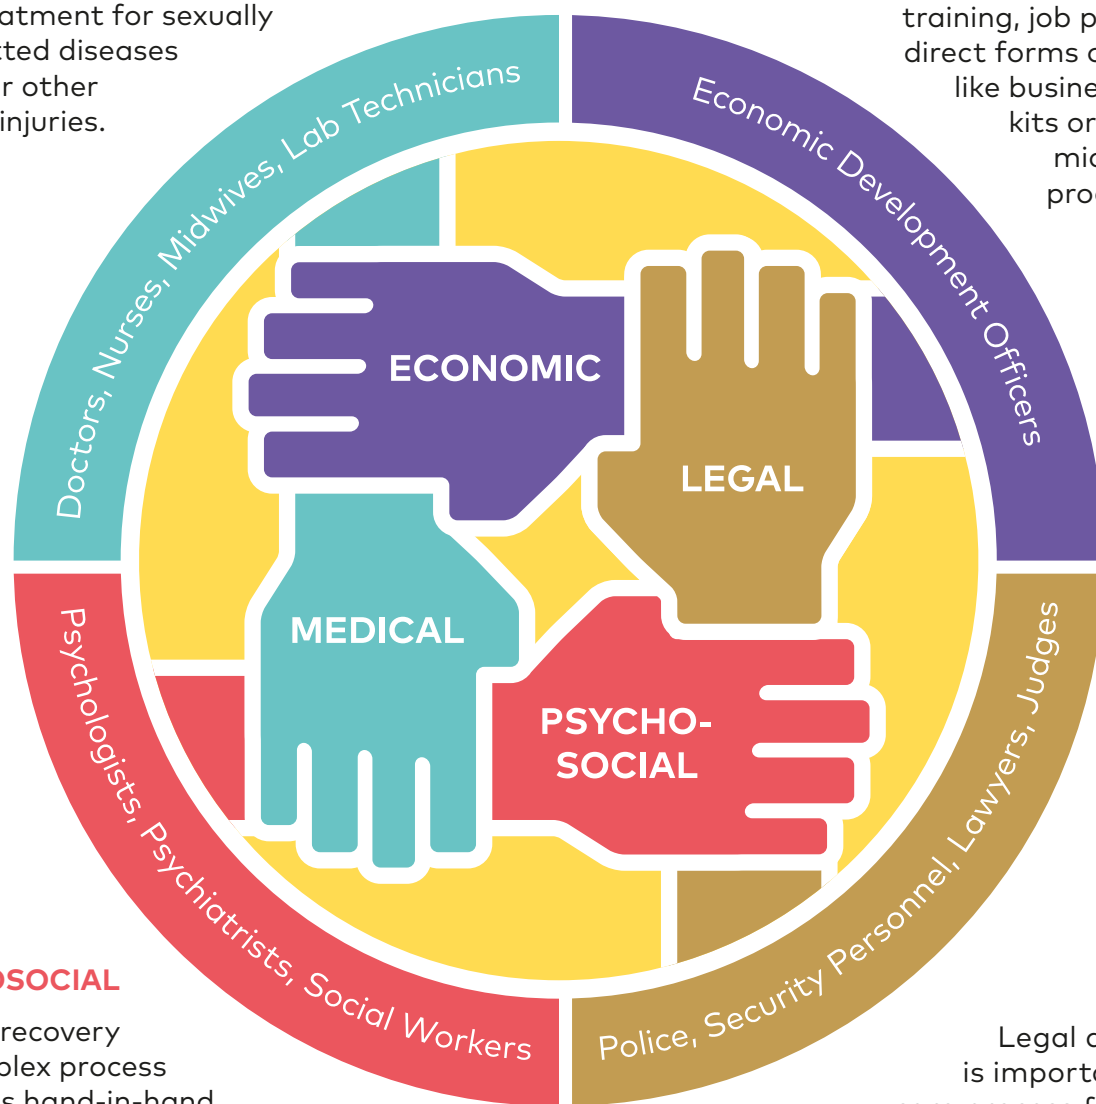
atment for sexually
tted diseases
r other
injuries.

training, job p
direct forms o
like busine
kits or
mic
proc

Doctors, Nurses, Midwives, Lab Technicians

Economic Development Officers

ECONOMIC

LEGAL

MEDICAL

PSYCHO-SOCIAL

Psychologists, Psychiatrists, Social Workers

Police, Security Personnel, Lawyers, Judges

OSOCIAL

recovery
plex process
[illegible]

Legal a
is importa
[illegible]